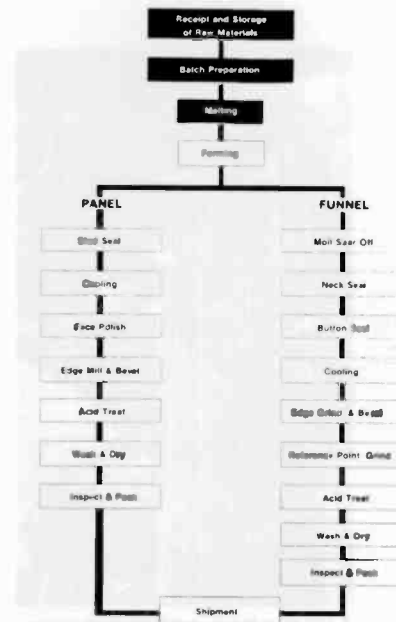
Receipt and Storage of Raw Materials

Batch Preparation

Melting

Forming

PANEL

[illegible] Seal

Cooling

Face Polish

Edge Mill & Bevel

Acid Treat

Wash & Dry

Inspect & Pack

FUNNEL

Moil Saw Off

Neck Seal

Button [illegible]

Cooling

Edge Grind & Bevel

Reference Point Grind

Acid Treat

Wash & Dry

Inspect & Pack

Shipment